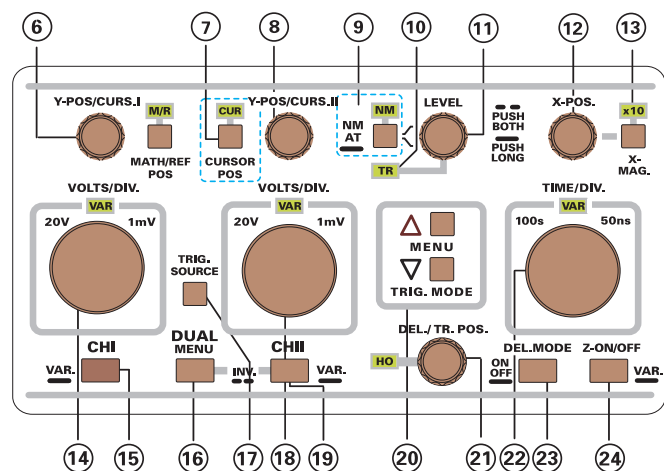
6
7
8
9
10
11
12
13

Y-POS/CURS.I
M/R
MATH/REF POS
CUR
CURSOR POS
Y-POS/CURS.II
NM AT
NM
LEVEL
TR
PUSH BOTH
PUSH LONG
X-POS.
x10
X-MAG.

VOLTS/DIV.
VAR
20V
1mV
TRIG. SOURCE
VOLTS/DIV.
VAR
20V
1mV
MENU
TRIG. MODE
TIME/DIV.
VAR
100s
50ns

VAR.
CHI
DUAL
MENU
INV.
CHII
VAR.
DEL./TR. POS.
HO
DEL.MODE
ON
OFF
Z-ON/OFF
VAR.

14
15
16
17
18
19
20
21
22
23
24